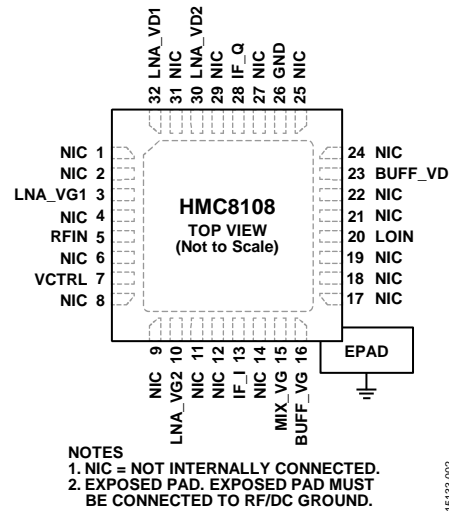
32 LNA_VD1
31 NIC
30 LNA_VD2
29 NIC
28 IF_Q
27 NIC
26 GND
25 NIC

NIC 1
NIC 2
LNA_VG1 3
NIC 4
RFIN 5
NIC 6
VCTRL 7
NIC 8

HMC8108
TOP VIEW
(Not to Scale)

24 NIC
23 BUFF_VD
22 NIC
21 NIC
20 LOIN
19 NIC
18 NIC
17 NIC

NIC 9
LNA_VG2 10
NIC 11
NIC 12
IF_I 13
NIC 14
MIX_VG 15
BUFF_VG 16

EPAD

NOTES
1. NIC = NOT INTERNALLY CONNECTED.
2. EXPOSED PAD. EXPOSED PAD MUST BE CONNECTED TO RF/DC GROUND.

15122-002